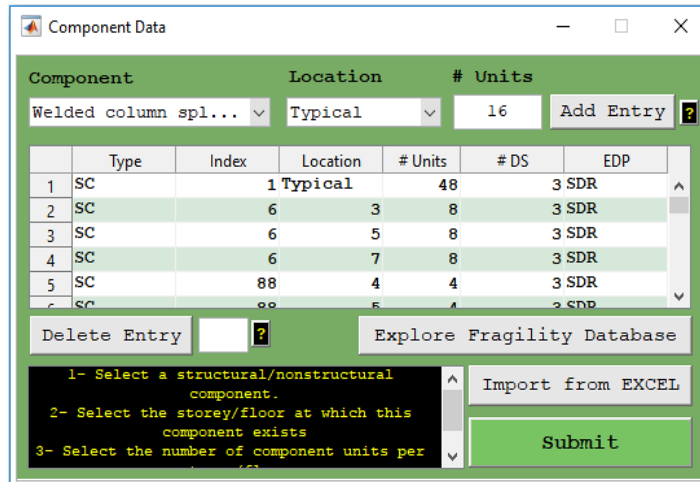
Component Data

Component
Location
# Units
Welded column spl...
Typical
16
Add Entry
?

| | Type | Index | Location | # Units | # DS | EDP |
|---|---|---|---|---|---|---|
| 1 | SC | 1 | Typical | 48 | 3 | SDR |
| 2 | SC | 6 | 3 | 8 | 3 | SDR |
| 3 | SC | 6 | 5 | 8 | 3 | SDR |
| 4 | SC | 6 | 7 | 8 | 3 | SDR |
| 5 | SC | 88 | 4 | 4 | 3 | SDR |
| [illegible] | SC | 88 | 5 | 4 | 3 | SDR |

Delete Entry
?
Explore Fragility Database

1- Select a structural/nonstructural component.
2- Select the storey/floor at which this component exists
3- Select the number of component units per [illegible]

Import from EXCEL
Submit